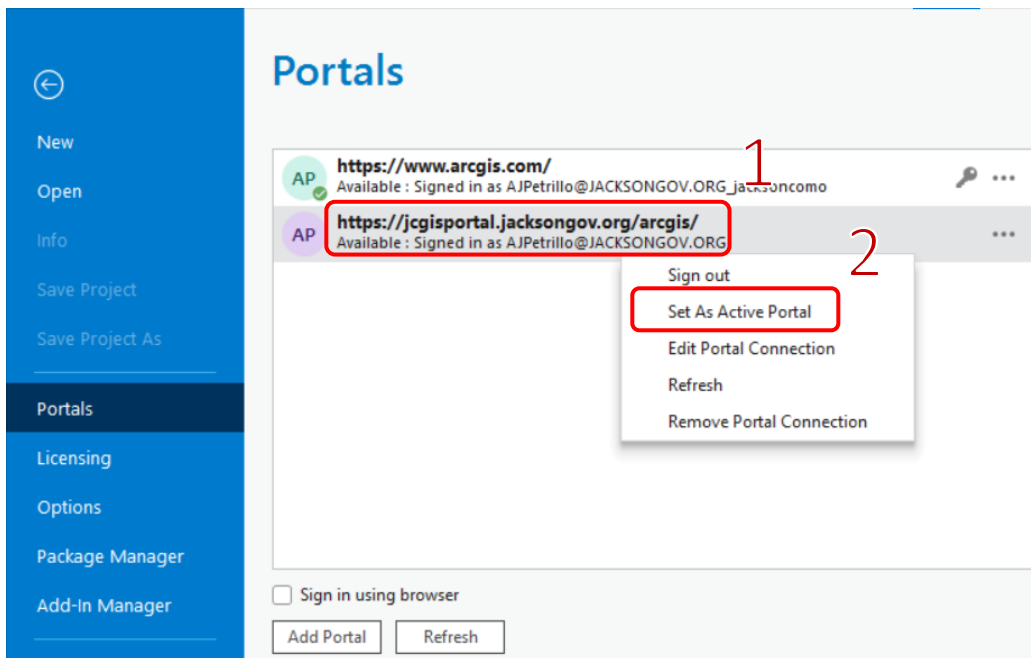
New
Open
Info
Save Project
Save Project As
Portals
Licensing
Options
Package Manager
Add-In Manager

Portals

AP https://www.arcgis.com/
Available : Signed in as AJPetrillo@JACKSONGOV.ORG_jacksoncomo

1

AP https://jcgisportal.jacksongov.org/arcgis/
Available : Signed in as AJPetrillo@JACKSONGOV.ORG

2

Sign out
Set As Active Portal
Edit Portal Connection
Refresh
Remove Portal Connection

Sign in using browser
Add Portal
Refresh